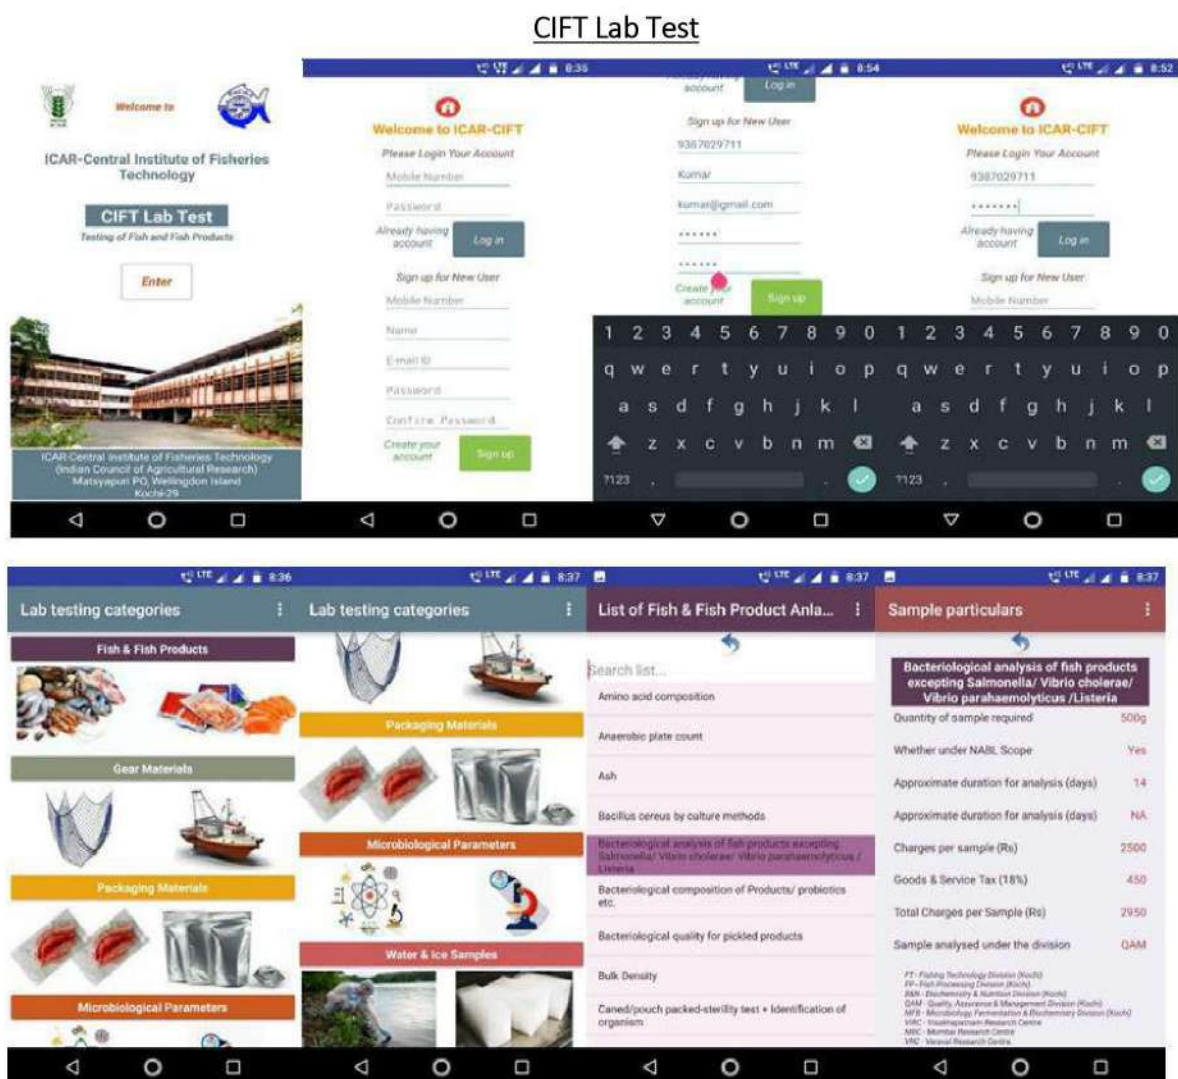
CIFT Lab Test

Welcome to

ICAR-Central Institute of Fisheries Technology

CIFT Lab Test

Testing of Fish and Fish Products

Enter

ICAR-Central Institute of Fisheries Technology (Indian Council of Agricultural Research) Matsyapuri PO, Wellingdon Island Kochi-29

8:35

Welcome to ICAR-CIFT

Please Login Your Account

Mobile Number

Password

Already having account

Log in

Sign up for New User

Mobile Number

Name

E-mail ID

Password

Confirm Password

Create your account

Sign up

8:54

account

Log in

Sign up for New User

9387029711

Kumar

kumar@gmail.com

••••••

••••••

Create your account

Sign up

1 2 3 4 5 6 7 8 9 0

q w e r t y u i o p

a s d f g h j k l

z x c v b n m

?123

8:52

Welcome to ICAR-CIFT

Please Login Your Account

9387029711

•••••••

Already having account

Log in

Sign up for New User

Mobile Number

1 2 3 4 5 6 7 8 9 0

q w e r t y u i o p

a s d f g h j k l

z x c v b n m

?123

8:36

Lab testing categories

Fish & Fish Products

Gear Materials

Packaging Materials

Microbiological Parameters

8:37

Lab testing categories

Packaging Materials

Microbiological Parameters

Water & Ice Samples

8:37

List of Fish & Fish Product Anla...

Search list...

Amino acid composition

Anaerobic plate count

Ash

Bacillus cereus by culture methods

Bacteriological analysis of fish products excepting Salmonella/ Vibrio cholerae/ Vibrio parahaemolyticus / Listeria

Bacteriological composition of Products/ probiotics etc.

Bacteriological quality for pickled products

Bulk Density

Caned/pouch packed-sterility test + Identification of organism

8:37

Sample particulars

Bacteriological analysis of fish products excepting Salmonella/ Vibrio cholerae/ Vibrio parahaemolyticus /Listeria

| Quantity of sample required | 500g |
|---|---|
| Whether under NABL Scope | Yes |
| Approximate duration for analysis (days) | 14 |
| Approximate duration for analysis (days) | NA |
| Charges per sample (Rs) | 2500 |
| Goods & Service Tax (18%) | 450 |
| Total Charges per Sample (Rs) | 2950 |
| Sample analysed under the division | QAM |

FT- Fishing Technology Division (Kochi)
FP- Fish Processing Division (Kochi)
B&N- Biochemistry & Nutrition Division (Kochi)
QAM- Quality Assurance & Management Division (Kochi)
MFB- Microbiology Fermentation & Biochemistry Division (Kochi)
VRC- Visakhapatnam Research Centre
MRC- Mumbai Research Centre
VRC- Veraval Research Centre